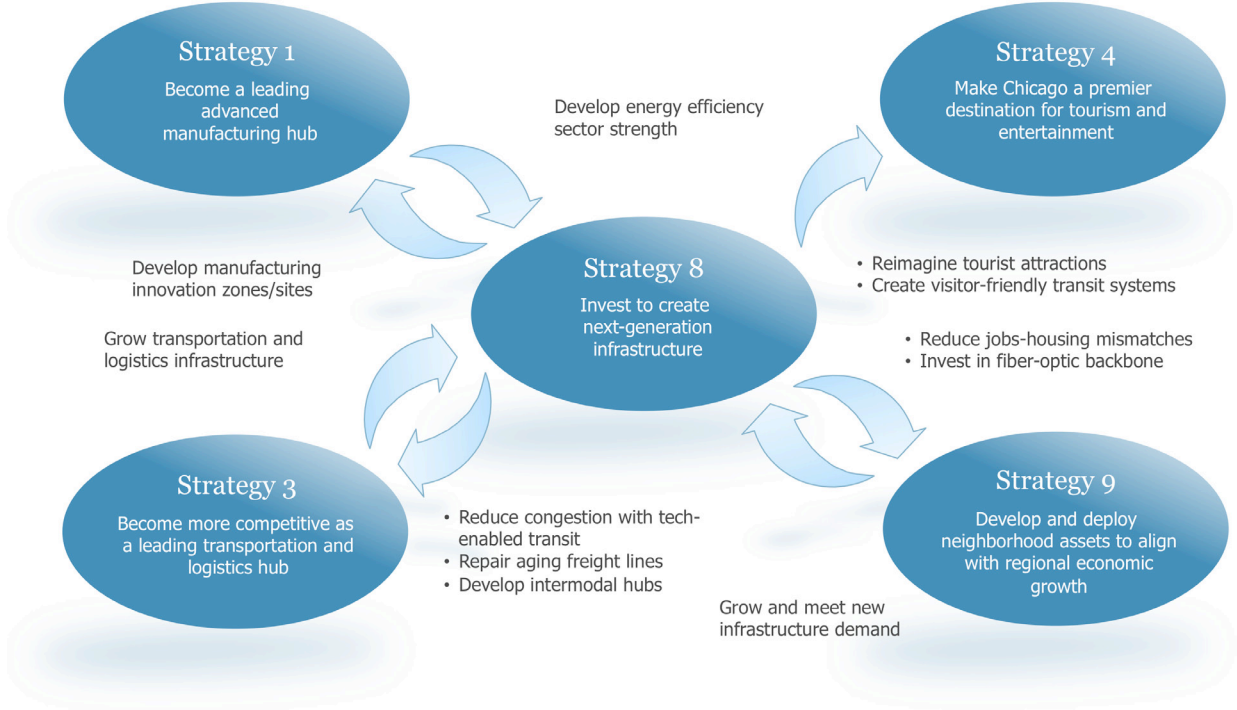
Strategy 1

Become a leading advanced manufacturing hub

Develop energy efficiency sector strength

Strategy 4

Make Chicago a premier destination for tourism and entertainment

Develop manufacturing innovation zones/sites

Strategy 8

Invest to create next-generation infrastructure

• Reimagine tourist attractions
• Create visitor-friendly transit systems

Grow transportation and logistics infrastructure

• Reduce jobs-housing mismatches
• Invest in fiber-optic backbone

Strategy 3

Become more competitive as a leading transportation and logistics hub

• Reduce congestion with tech-enabled transit
• Repair aging freight lines
• Develop intermodal hubs

Strategy 9

Develop and deploy neighborhood assets to align with regional economic growth

Grow and meet new infrastructure demand